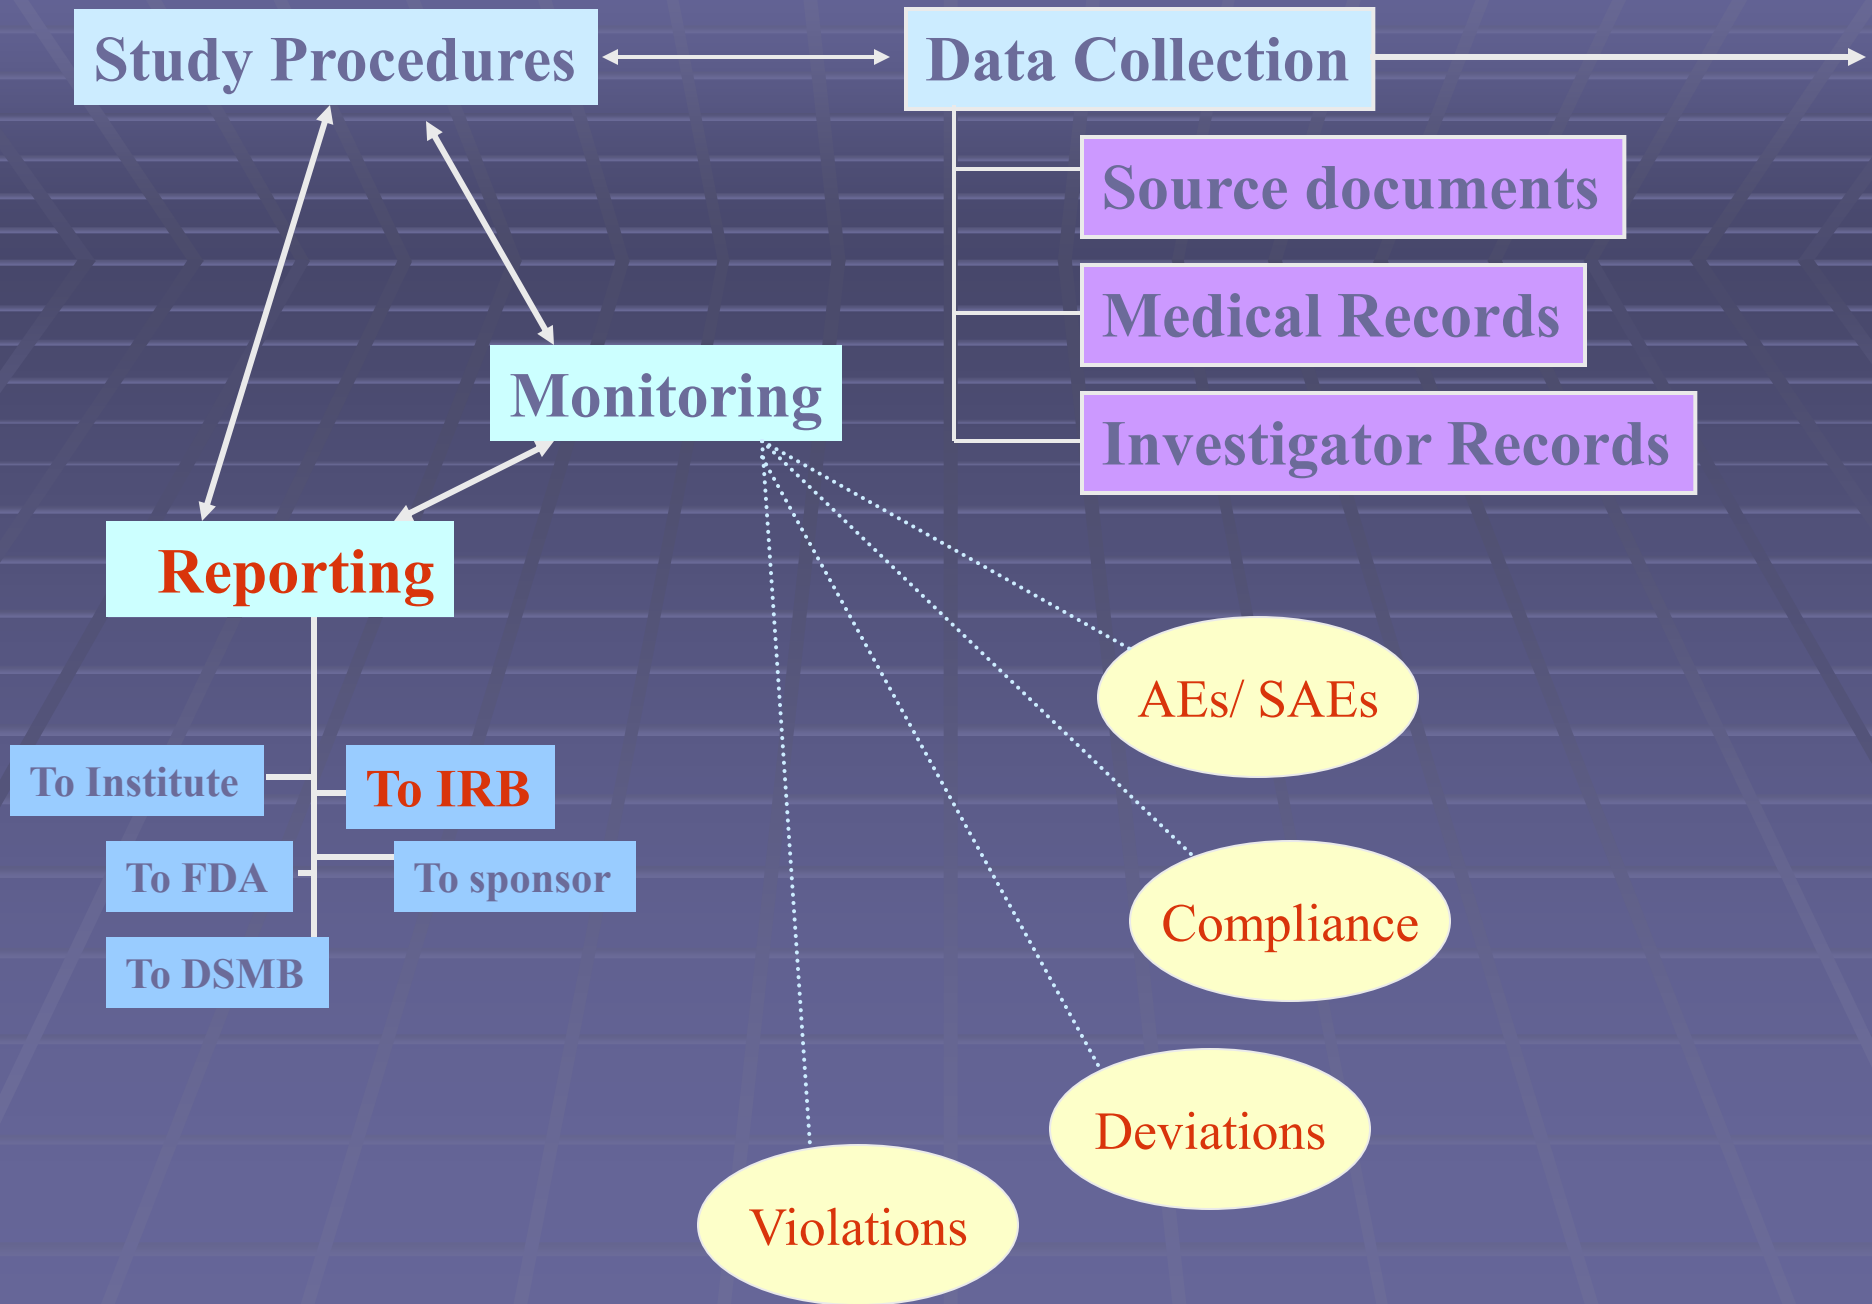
Study Procedures

Data Collection

Source documents

Medical Records

Investigator Records

Monitoring

Reporting

To Institute

To IRB

To FDA

To sponsor

To DSMB

AEs/ SAEs

Compliance

Deviations

Violations